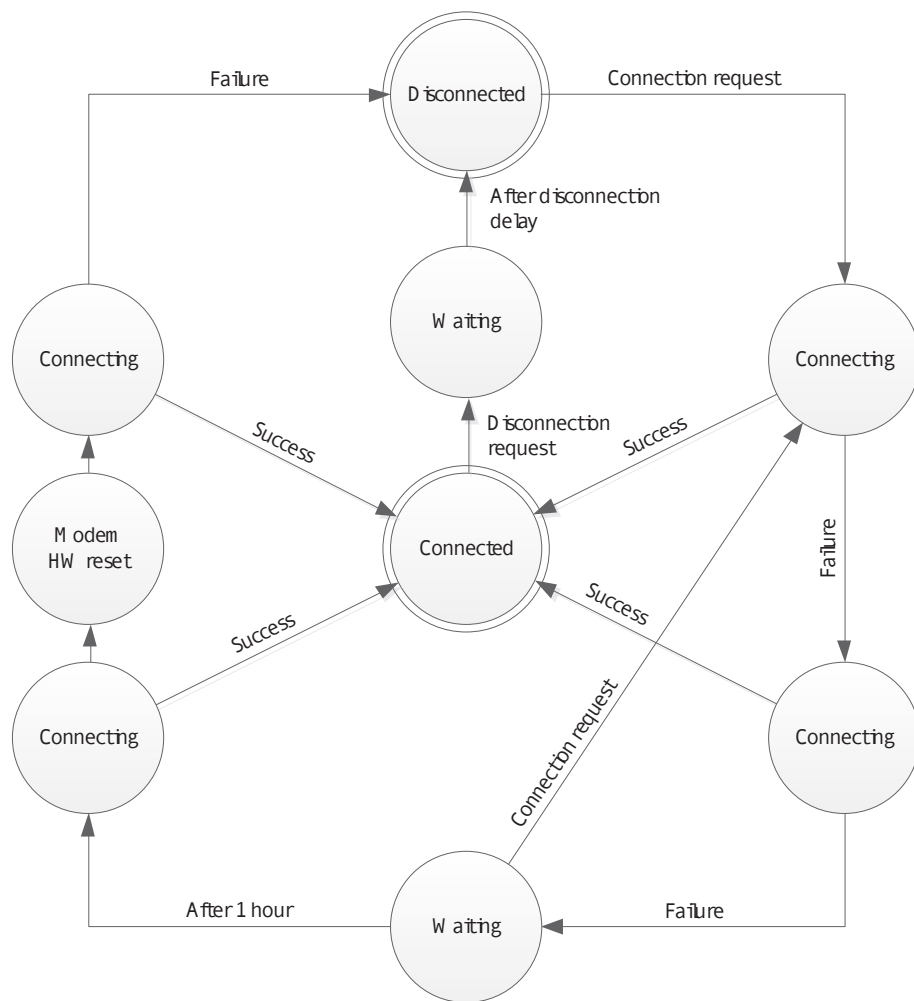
Failure

Disconnected

Connection request

After disconnection delay

Waiting

Connecting

Connecting

Success

Disconnection request

Success

Modem HW reset

Connected

Failure

Success

Success

Connection request

Connecting

Connecting

After 1 hour

Waiting

Failure